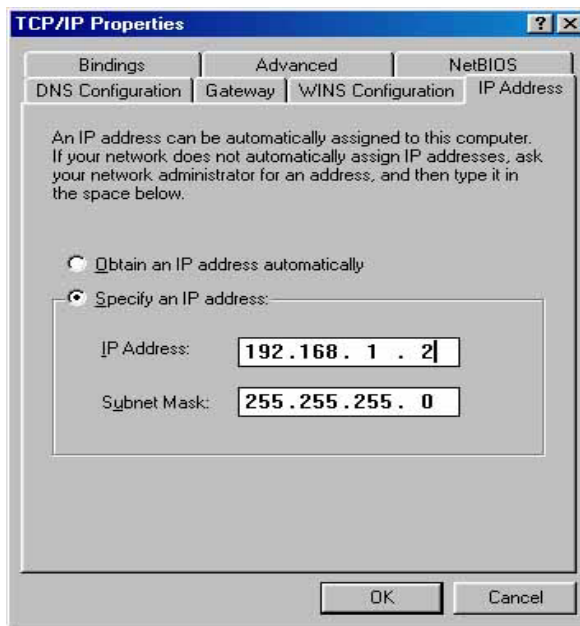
TCP/IP Properties

? X

Bindings | Advanced | NetBIOS

DNS Configuration | Gateway | WINS Configuration | IP Address

An IP address can be automatically assigned to this computer. If your network does not automatically assign IP addresses, ask your network administrator for an address, and then type it in the space below.

Obtain an IP address automatically

Specify an IP address:

IP Address: 192.168. 1 . 2

Subnet Mask: 255.255.255. 0

OK

Cancel